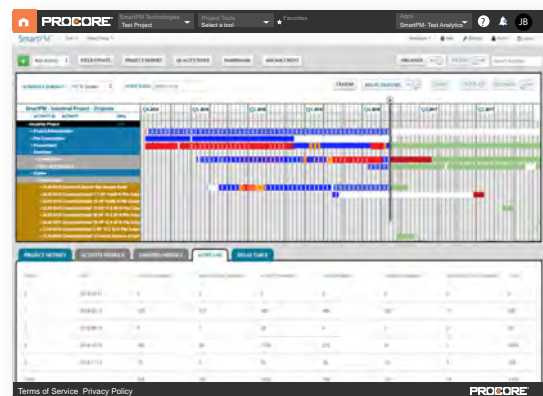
PROCORE

SmartPM Technologies
Test Project

Project Tools
Select a tool

Favorites

Apps
SmartPM- Test Analytics

JB

SmartPM

SmartPM - Industrial Project - Originals

PROJECT METRICS

ACTIVITY METRICS

CRITICAL PATH

Terms of Service Privacy Policy

PROCORE